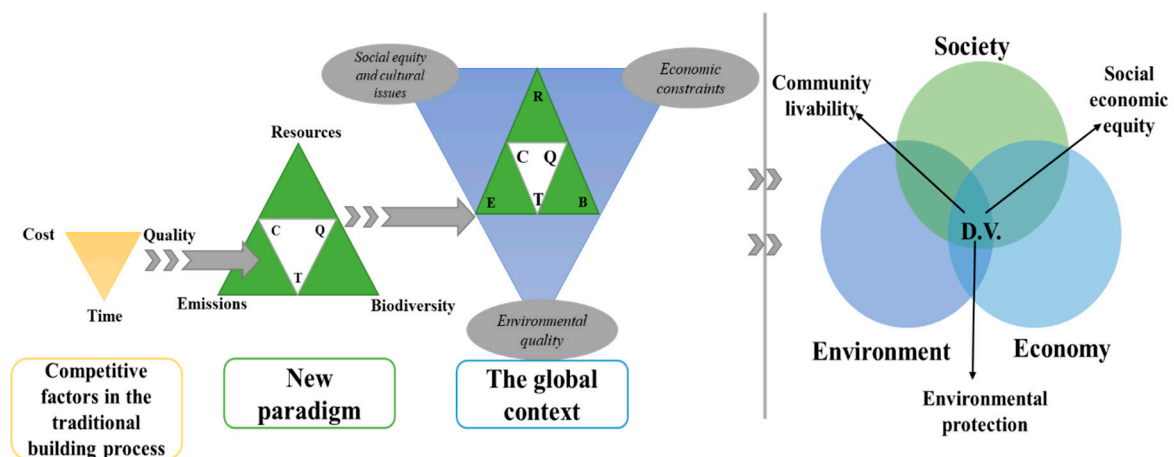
Cost
Quality
Time

Resources
C
Q
T
Emissions
Biodiversity

Social equity and cultural issues
Economic constraints
R
C
Q
T
E
B
Environmental quality

Competitive factors in the traditional building process

New paradigm

The global context

Society
Community livability
Social economic equity
D.V.
Environment
Economy
Environmental protection